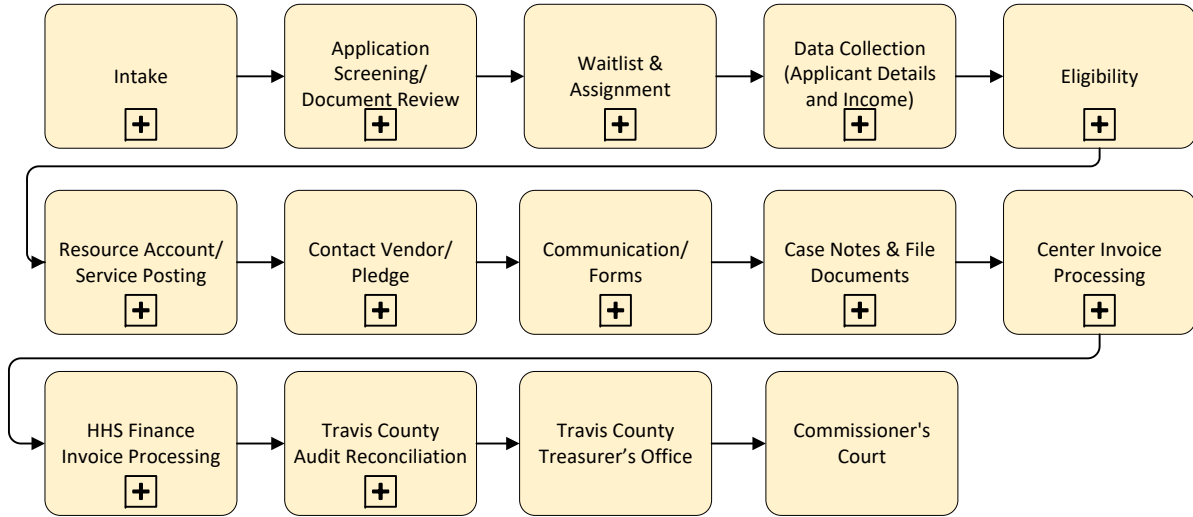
Intake

Application Screening/ Document Review

Waitlist & Assignment

Data Collection (Applicant Details and Income)

Eligibility

Resource Account/ Service Posting

Contact Vendor/ Pledge

Communication/ Forms

Case Notes & File Documents

Center Invoice Processing

HHS Finance Invoice Processing

Travis County Audit Reconciliation

Travis County Treasurer’s Office

Commissioner's Court